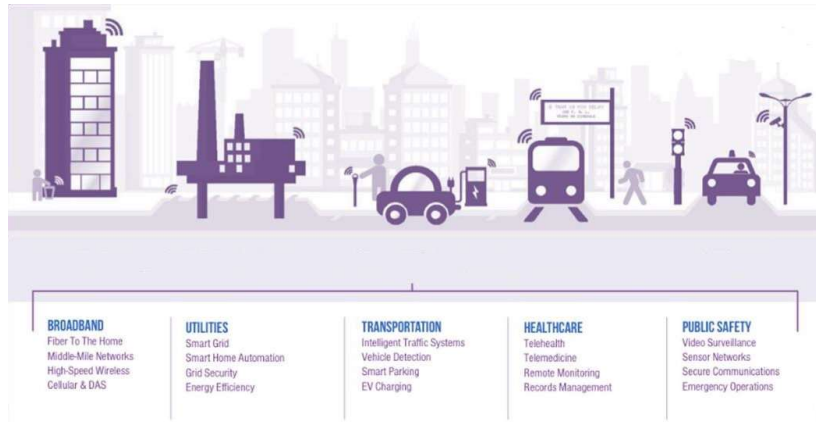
BROADBAND
Fiber To The Home
Middle-Mile Networks
High-Speed Wireless
Cellular & DAS

UTILITIES
Smart Grid
Smart Home Automation
Grid Security
Energy Efficiency

TRANSPORTATION
Intelligent Traffic Systems
Vehicle Detection
Smart Parking
EV Charging

HEALTHCARE
Telehealth
Telemedicine
Remote Monitoring
Records Management

PUBLIC SAFETY
Video Surveillance
Sensor Networks
Secure Communications
Emergency Operations